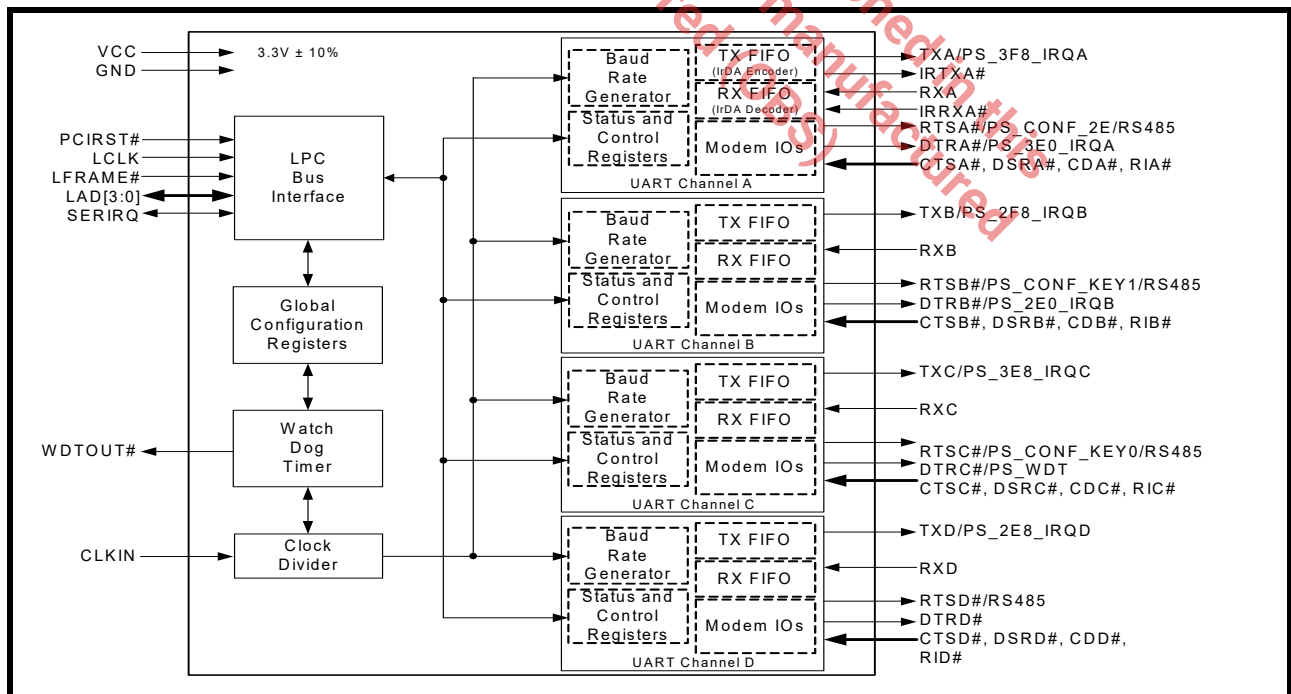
VCC
GND
3.3V ± 10%
PCIRST#
LCLK
LFRAME#
LAD[3:0]
SERIRQ
LPC Bus Interface
Global Configuration Registers
WDTOUT#
Watch Dog Timer
CLKIN
Clock Divider

Baud Rate Generator
TX FIFO
(IrDA Encoder)
RX FIFO
(IrDA Decoder)
Status and Control Registers
Modem IOs
UART Channel A
TXA/PS_3F8_IRQA
IRTXA#
RXA
IRRXA#
RTSA#/PS_CONF_2E/RS485
DTRA#/PS_3E0_IRQA
CTSA#, DSRA#, CDA#, RIA#

Baud Rate Generator
TX FIFO
RX FIFO
Status and Control Registers
Modem IOs
UART Channel B
TXB/PS_2F8_IRQB
RXB
RTSB#/PS_CONF_KEY1/RS485
DTRB#/PS_2E0_IRQB
CTSB#, DSRB#, CDB#, RIB#

Baud Rate Generator
TX FIFO
RX FIFO
Status and Control Registers
Modem IOs
UART Channel C
TXC/PS_3E8_IRQC
RXC
RTSC#/PS_CONF_KEY0/RS485
DTRC#/PS_WDT
CTSC#, DSRC#, CDC#, RIC#

Baud Rate Generator
TX FIFO
RX FIFO
Status and Control Registers
Modem IOs
UART Channel D
TXD/PS_2E8_IRQD
RXD
RTSD#/RS485
DTRD#
CTSD#, DSRD#, CDD#, RID#

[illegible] ed (OSS) manufactured in this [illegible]